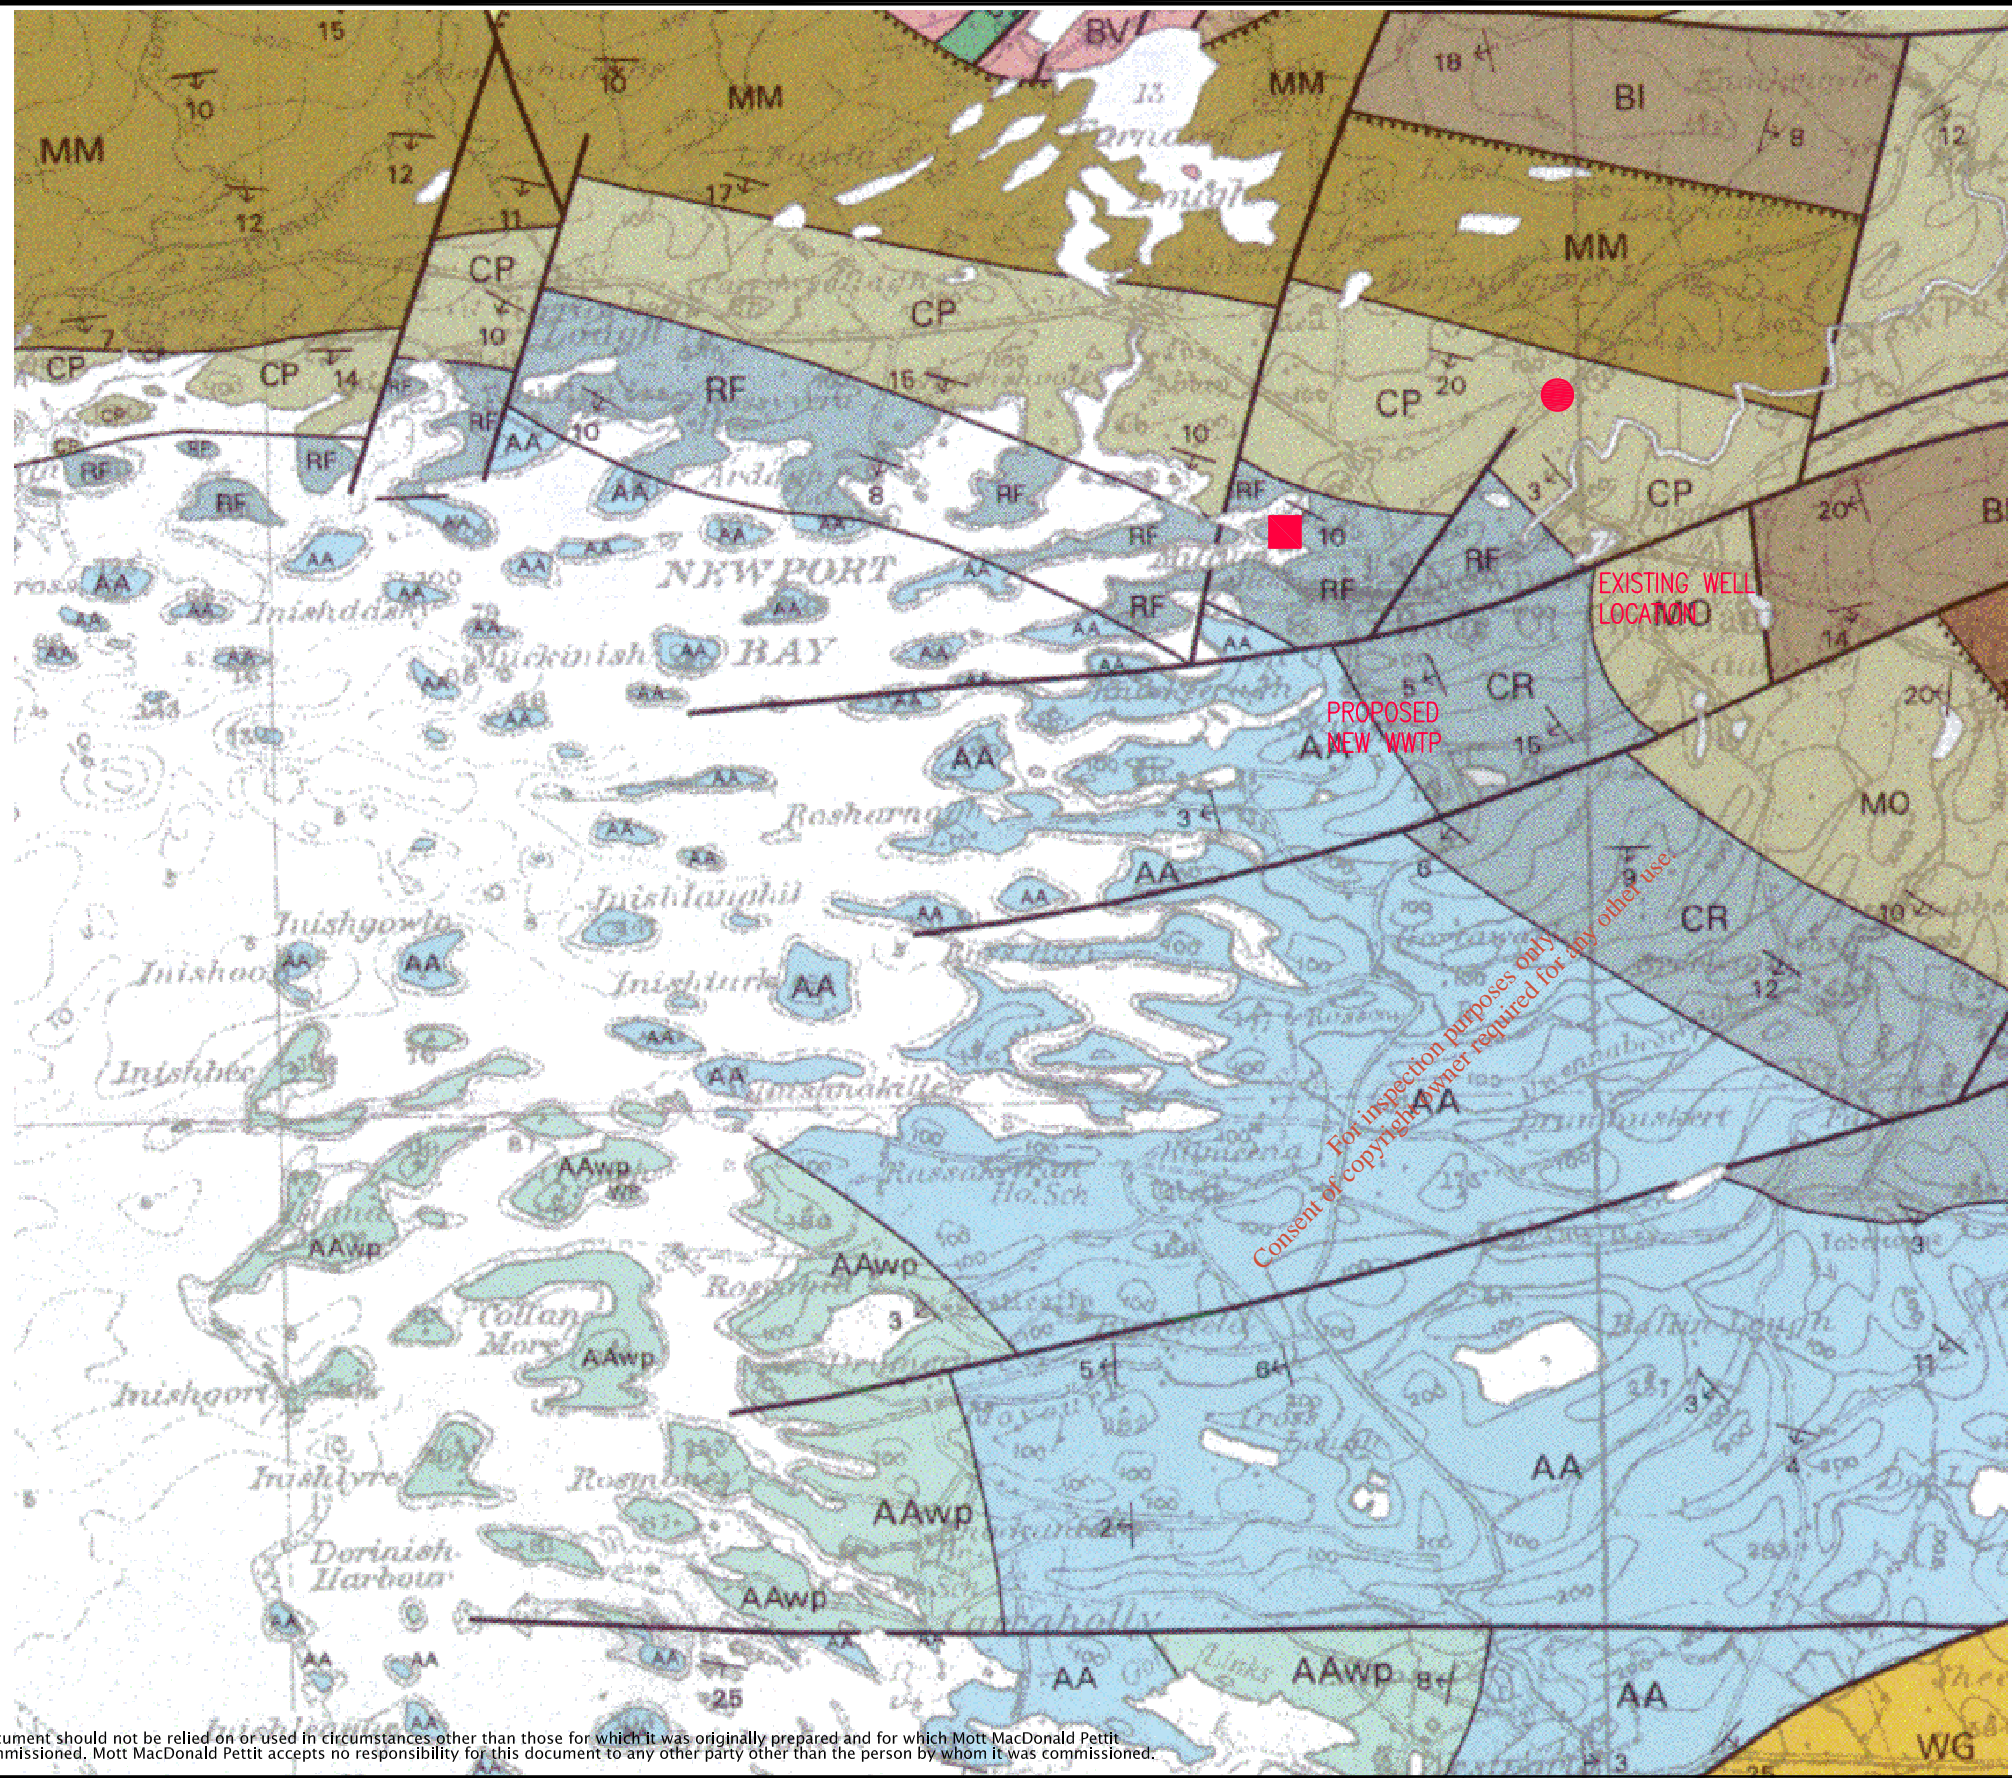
15
10
MM
10
12
12
MM
10
17
11
BV
13
MM
18
BI
8
12
MM
CP
CP
10
7
CP
CP
14
RF
RF
RF
RF
AA
10
15
RF
8
RF
10
CP
20
CP
3
RF
RF
10
RF
RF
RF
20
BI
EXISTING WELL LOCATION
14
NEWPORT
Inishdaff
Muckinish
BAY
AA
AA
AA
AA
AA
5
CR
PROPOSED NEW WWTP
AA
15
20
AA
Rosharna
3
AA
MO
6
Inishlaughil
9
CR
Inishgowla
Inishturk
AA
Inishoo
AA
12
10
Inishbee
AA
Inishnakillew
AA
AAwp
AAwp
AAwp
Collan More
AAwp
Inishgort
3
5
6
3
11
Inishlyre
AAwp
AA
4
2
Dorinish Harbour
AAwp
AA
AA
AAwp
8
AA
25
WG
3
For inspection purposes only. Consent of copyright owner required for any other use.
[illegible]ument should not be relied on or used in circumstances other than those for which it was originally prepared and for which Mott MacDonald Pettit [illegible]missioned. Mott MacDonald Pettit accepts no responsibility for this document to any other party other than the person by whom it was commissioned.